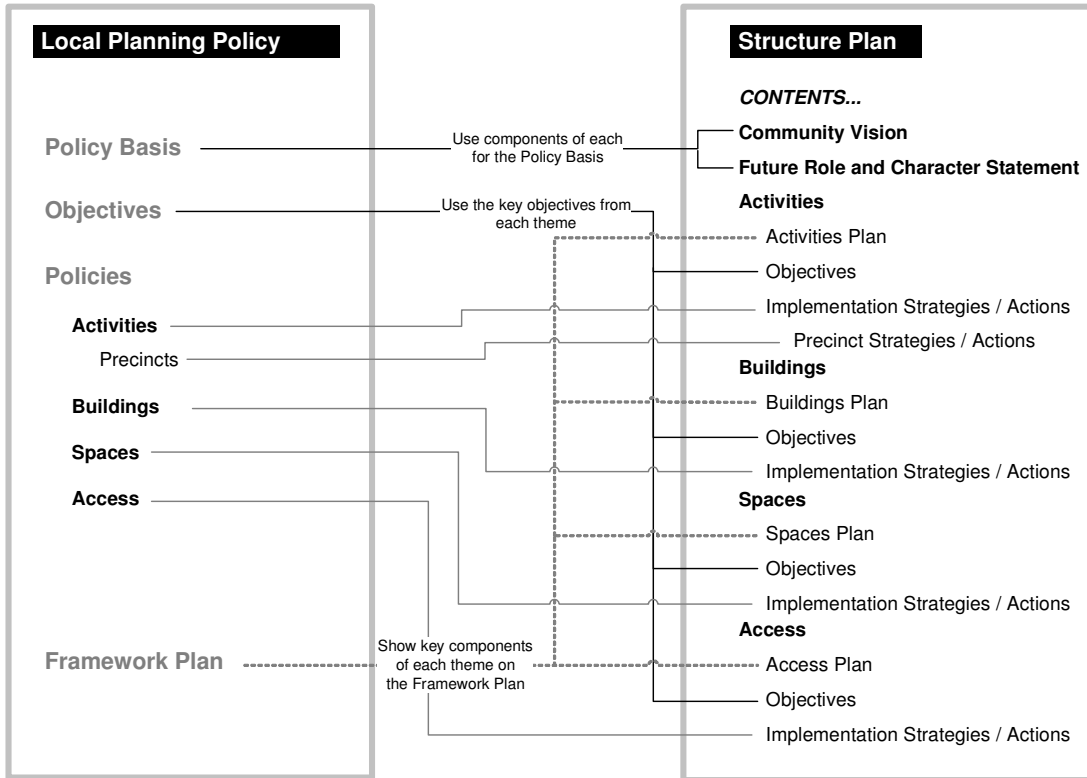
Local Planning Policy

Policy Basis

Objectives

Policies

Activities

Precincts

Buildings

Spaces

Access

Framework Plan

Use components of each for the Policy Basis

Use the key objectives from each theme

Show key components of each theme on the Framework Plan

Structure Plan

CONTENTS...

Community Vision

Future Role and Character Statement

Activities

Activities Plan

Objectives

Implementation Strategies / Actions

Precinct Strategies / Actions

Buildings

Buildings Plan

Objectives

Implementation Strategies / Actions

Spaces

Spaces Plan

Objectives

Implementation Strategies / Actions

Access

Access Plan

Objectives

Implementation Strategies / Actions